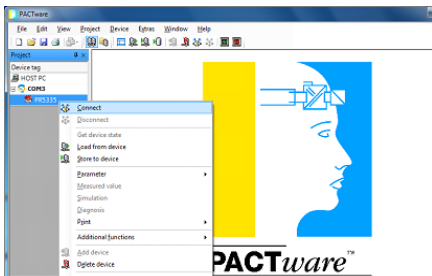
PACTware

File Edit View Project Device Extras Window Help

Project

Device tag

HOST PC

COM3

PR5335

Connect

Disconnect

Get device state

Load from device

Store to device

Parameter

Measured value

Simulation

Diagnosis

Print

Additional functions

Add device

Delete device

PACTware™